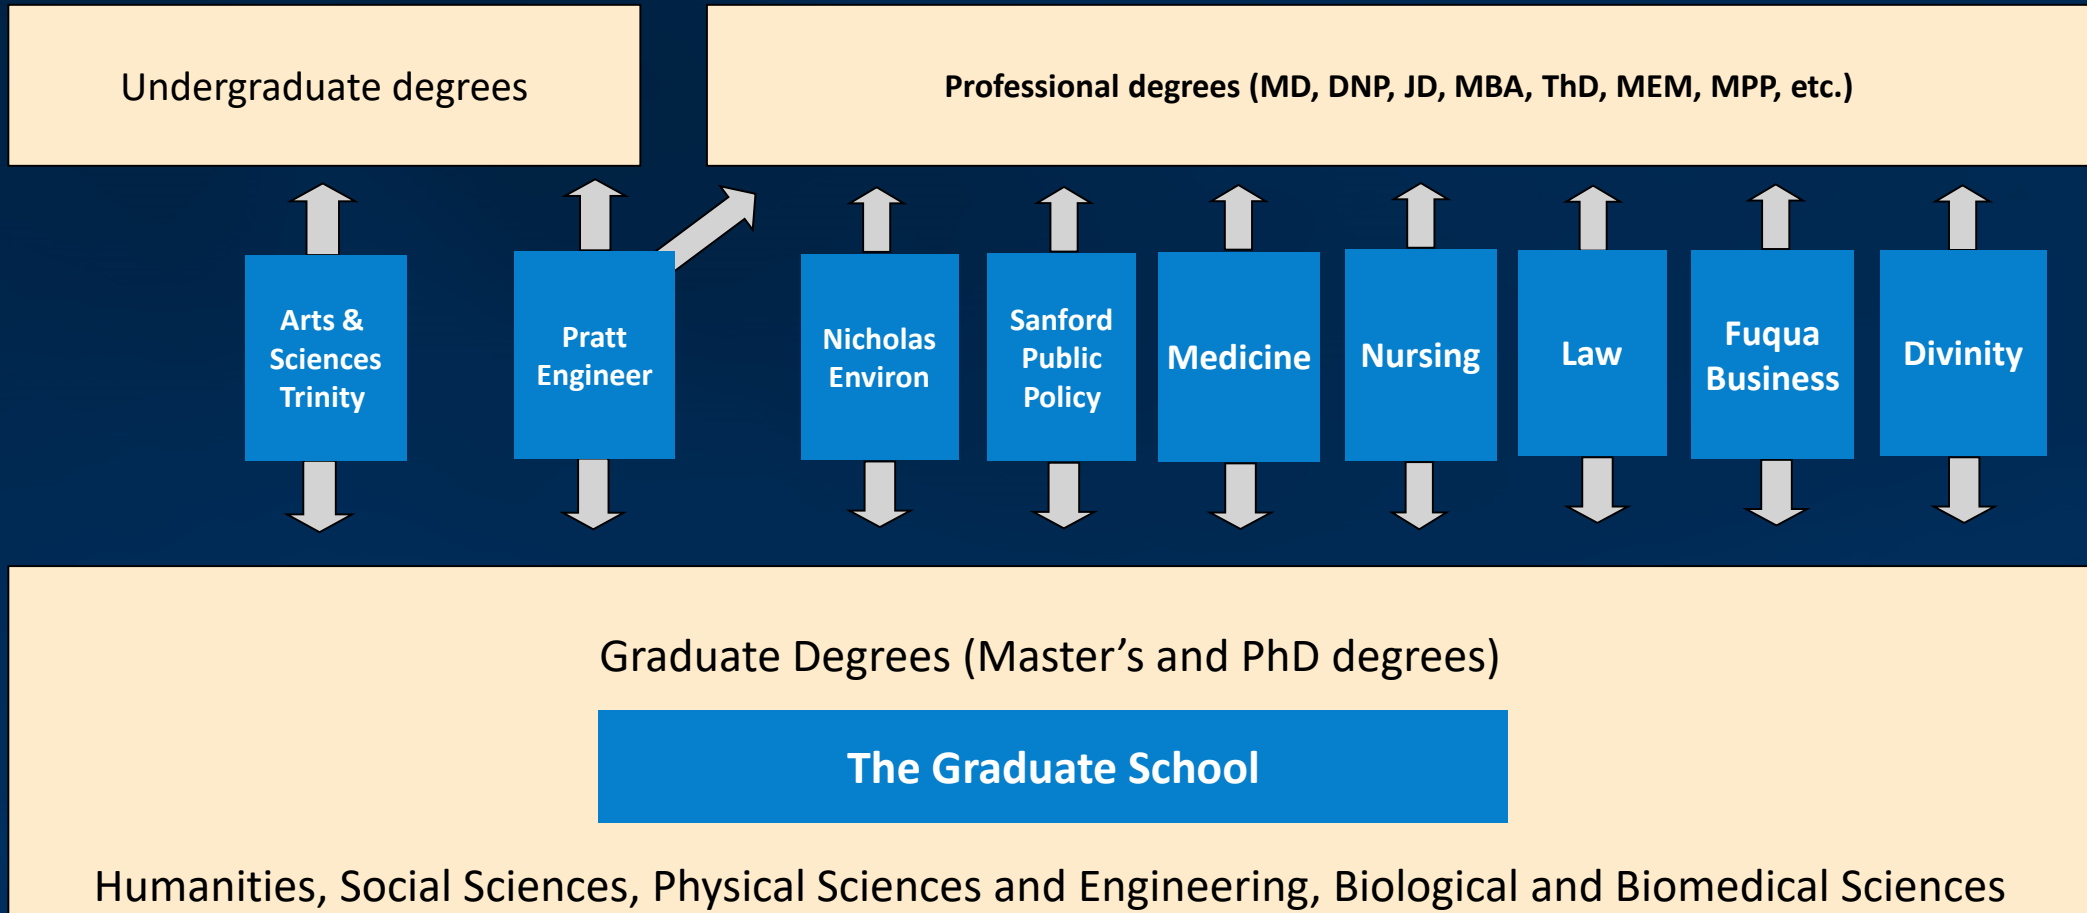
Undergraduate degrees

Professional degrees (MD, DNP, JD, MBA, ThD, MEM, MPP, etc.)

Arts & Sciences Trinity

Pratt Engineer

Nicholas Environ

Sanford Public Policy

Medicine

Nursing

Law

Fuqua Business

Divinity

Graduate Degrees (Master’s and PhD degrees)

The Graduate School

Humanities, Social Sciences, Physical Sciences and Engineering, Biological and Biomedical Sciences